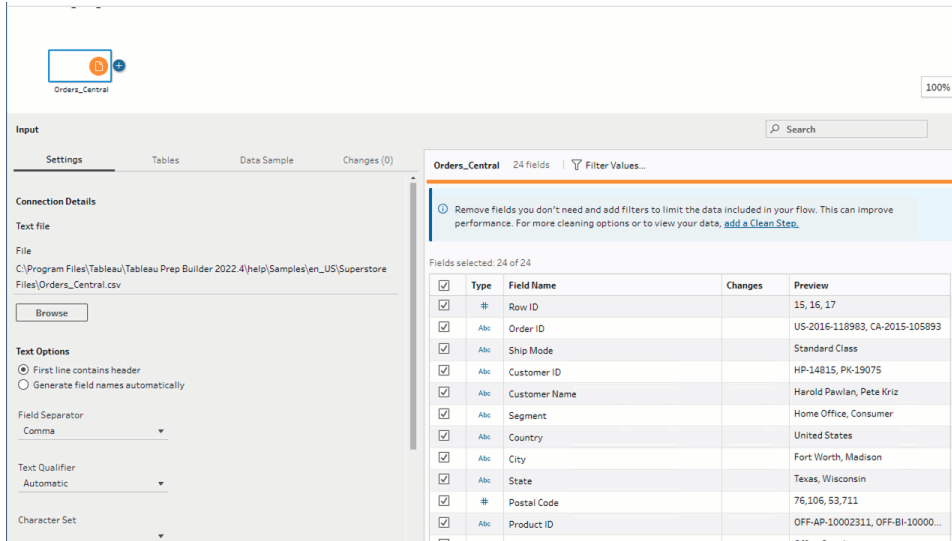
Orders_Central

100%

Input

Search

Settings Tables Data Sample Changes (0)

Connection Details

Text file

File

C:\Program Files\Tableau\Tableau Prep Builder 2022.4\help\Samples\en_US\Superstore Files\Orders_Central.csv

Browse

Text Options

First line contains header

Generate field names automatically

Field Separator

Comma

Text Qualifier

Automatic

Character Set

Orders_Central 24 fields Filter Values...

Remove fields you don't need and add filters to limit the data included in your flow. This can improve performance. For more cleaning options or to view your data, add a Clean Step.

Fields selected: 24 of 24

| | Type | Field Name | Changes | Preview |
|---|---|---|---|---|
| ☑ | # | Row ID | | 15, 16, 17 |
| ☑ | Abc | Order ID | | US-2016-118983, CA-2015-105893 |
| ☑ | Abc | Ship Mode | | Standard Class |
| ☑ | Abc | Customer ID | | HP-14815, PK-19075 |
| ☑ | Abc | Customer Name | | Harold Pawlan, Pete Kriz |
| ☑ | Abc | Segment | | Home Office, Consumer |
| ☑ | Abc | Country | | United States |
| ☑ | Abc | City | | Fort Worth, Madison |
| ☑ | Abc | State | | Texas, Wisconsin |
| ☑ | # | Postal Code | | 76,106, 53,711 |
| ☑ | Abc | Product ID | | OFF-AP-10002311, OFF-BI-10000... |